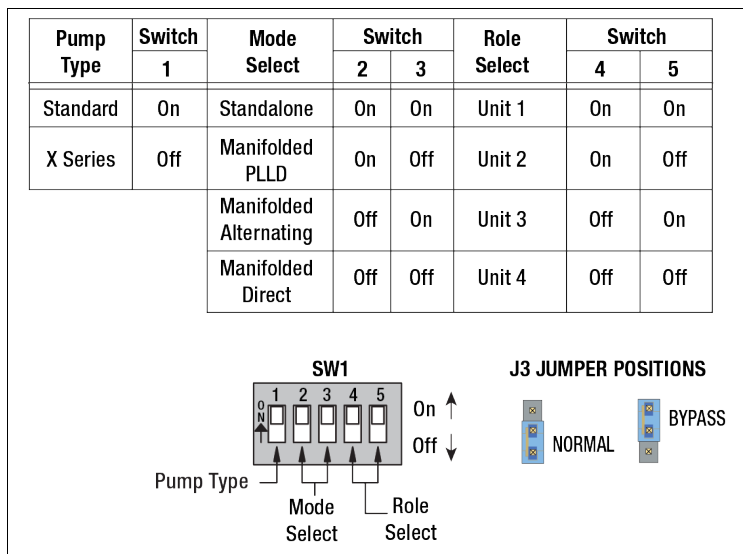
| Pump Type | Switch 1 | Mode Select | Switch 2 | Switch 3 | Role Select | Switch 4 | Switch 5 |
|---|---|---|---|---|---|---|---|
| Standard | On | Standalone | On | On | Unit 1 | On | On |
| X Series | Off | Manifolded PLLD | On | Off | Unit 2 | On | Off |
| | | Manifolded Alternating | Off | On | Unit 3 | Off | On |
| | | Manifolded Direct | Off | Off | Unit 4 | Off | Off |

SW1

ON 1 2 3 4 5

On ↑

Off ↓

Pump Type

Mode Select

Role Select

J3 JUMPER POSITIONS

NORMAL

BYPASS